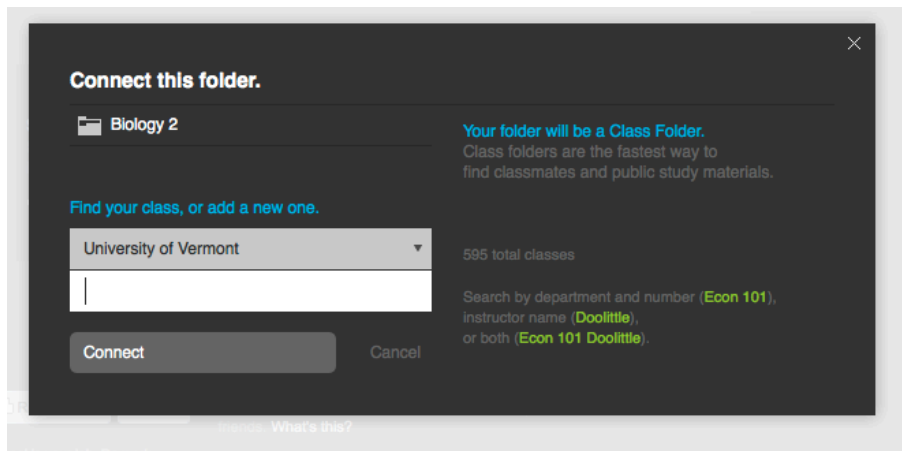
Connect this folder.

Biology 2

Your folder will be a Class Folder.
Class folders are the fastest way to find classmates and public study materials.

Find your class, or add a new one.

University of Vermont

595 total classes

Search by department and number (Econ 101), instructor name (Doolittle), or both (Econ 101 Doolittle).

Connect

Cancel

What's this?